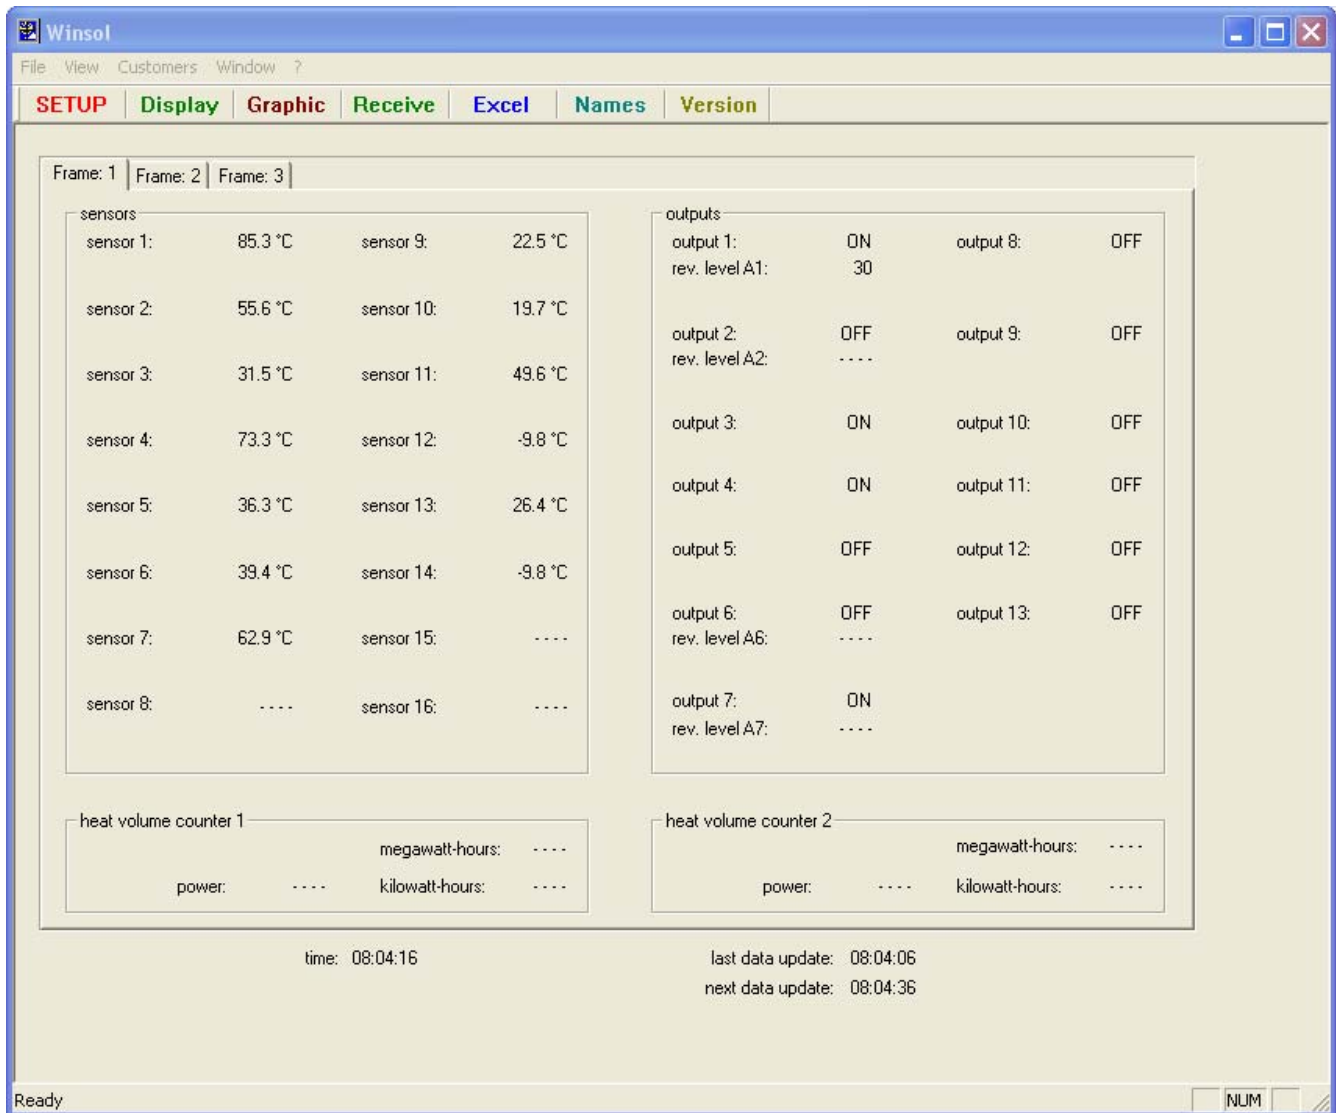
Winsol

File View Customers Window ?

SETUP Display Graphic Receive Excel Names Version

Frame: 1 Frame: 2 Frame: 3

sensors

sensor 1: 85.3 °C sensor 9: 22.5 °C

sensor 2: 55.6 °C sensor 10: 19.7 °C

sensor 3: 31.5 °C sensor 11: 49.6 °C

sensor 4: 73.3 °C sensor 12: -9.8 °C

sensor 5: 36.3 °C sensor 13: 26.4 °C

sensor 6: 39.4 °C sensor 14: -9.8 °C

sensor 7: 62.9 °C sensor 15: ----

sensor 8: ---- sensor 16: ----

outputs

output 1: ON output 8: OFF
rev. level A1: 30

output 2: OFF output 9: OFF
rev. level A2: ----

output 3: ON output 10: OFF

output 4: ON output 11: OFF

output 5: OFF output 12: OFF

output 6: OFF output 13: OFF
rev. level A6: ----

output 7: ON
rev. level A7: ----

heat volume counter 1

megawatt-hours: ----

power: ---- kilowatt-hours: ----

heat volume counter 2

megawatt-hours: ----

power: ---- kilowatt-hours: ----

time: 08:04:16

last data update: 08:04:06
next data update: 08:04:36

Ready

NUM